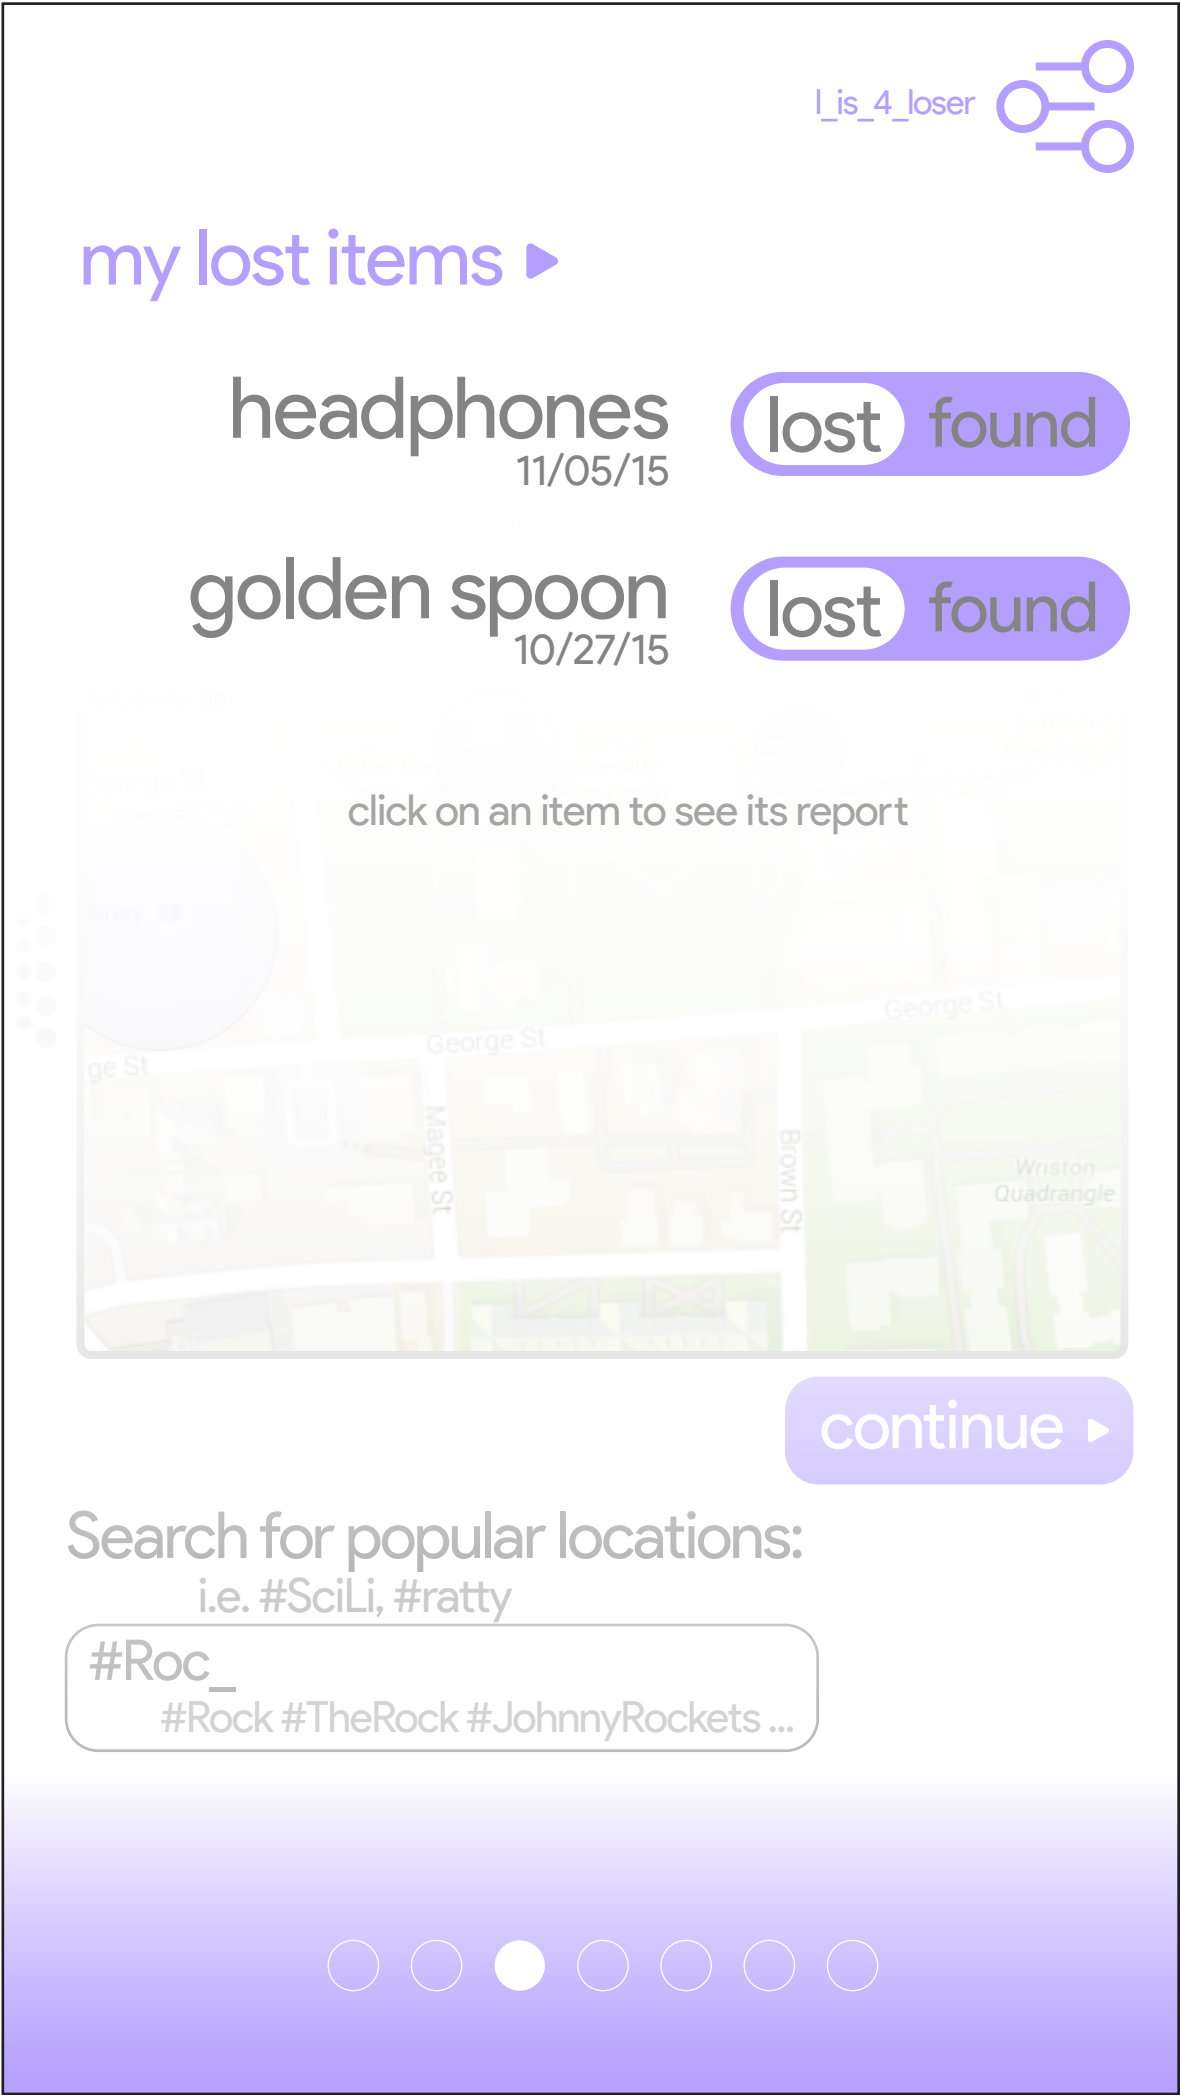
l_is_4_loser

my lost items ▸

headphones
11/05/15
lost found

golden spoon
10/27/15
lost found

College St

Library

ge St

George St

George St

Magee St

Brown St

Wriston Quadrangle

click on an item to see its report

continue ▸

Search for popular locations:
i.e. #SciLi, #ratty

#Roc_
#Rock #TheRock #JohnnyRockets ...